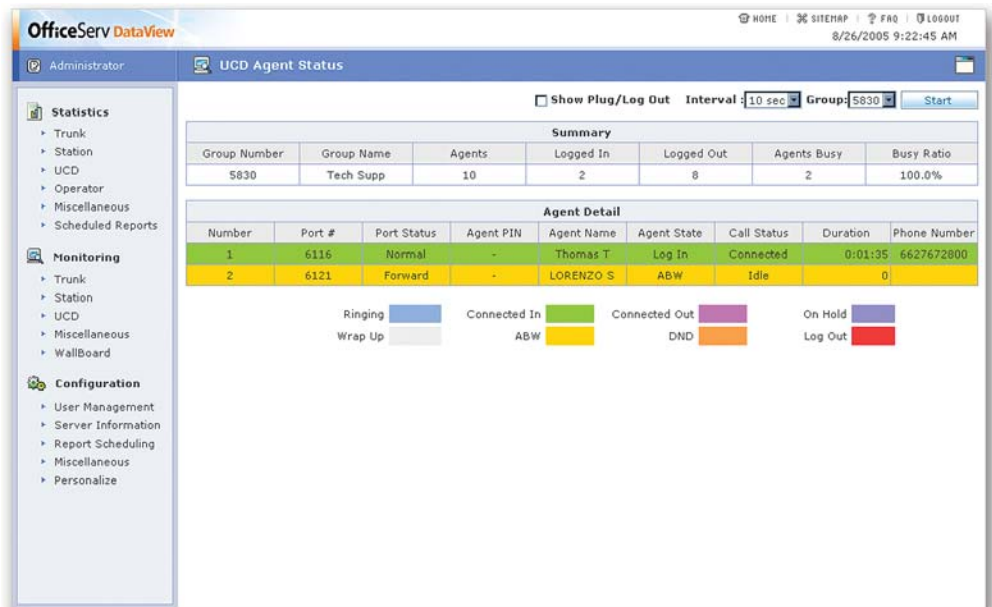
OfficeServ DataView

HOME | SITEMAP | FAQ | LOGOUT
8/26/2005 9:22:45 AM

Administrator

UCD Agent Status

Statistics
- Trunk
- Station
- UCD
- Operator
- Miscellaneous
- Scheduled Reports

Monitoring
- Trunk
- Station
- UCD
- Miscellaneous
- WallBoard

Configuration
- User Management
- Server Information
- Report Scheduling
- Miscellaneous
- Personalize

Show Plug/Log Out Interval : 10 sec Group: 5830 Start

Summary

| Group Number | Group Name | Agents | Logged In | Logged Out | Agents Busy | Busy Ratio |
|---|---|---|---|---|---|---|
| 5830 | Tech Supp | 10 | 2 | 8 | 2 | 100.0% |

Agent Detail

| Number | Port # | Port Status | Agent PIN | Agent Name | Agent State | Call Status | Duration | Phone Number |
|---|---|---|---|---|---|---|---|---|
| 1 | 6116 | Normal | - | Thomas T | Log In | Connected | 0:01:35 | 6627672800 |
| 2 | 6121 | Forward | - | LORENZO S | ABW | Idle | 0 | |

Ringing Connected In Connected Out On Hold
Wrap Up ABW DND Log Out